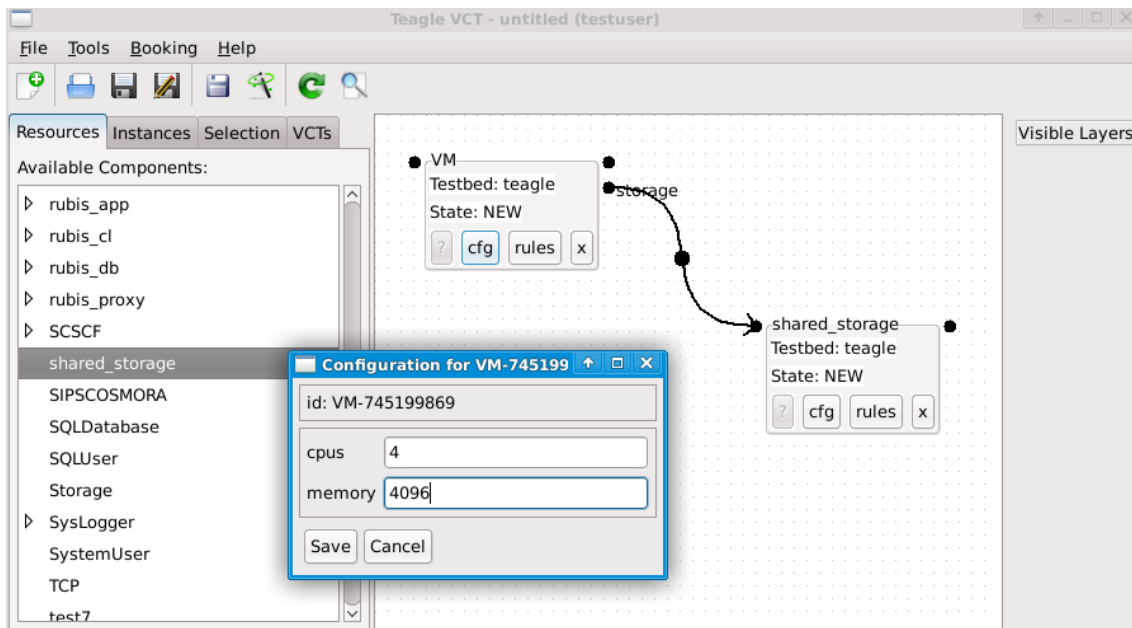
Teagle VCT - untitled (testuser)

File Tools Booking Help

Resources Instances Selection VCTs

Available Components:

rubis_app
rubis_cl
rubis_db
rubis_proxy
SCSCF
shared_storage
SIPSCOSMORA
SQLDatabase
SQLUser
Storage
SysLogger
SystemUser
TCP
test7

Visible Layers

VM
Testbed: teagle
State: NEW
? cfg rules x

storage

shared_storage
Testbed: teagle
State: NEW
? cfg rules x

Configuration for VM-745199

id: VM-745199869

cpus 4
memory 4096

Save Cancel